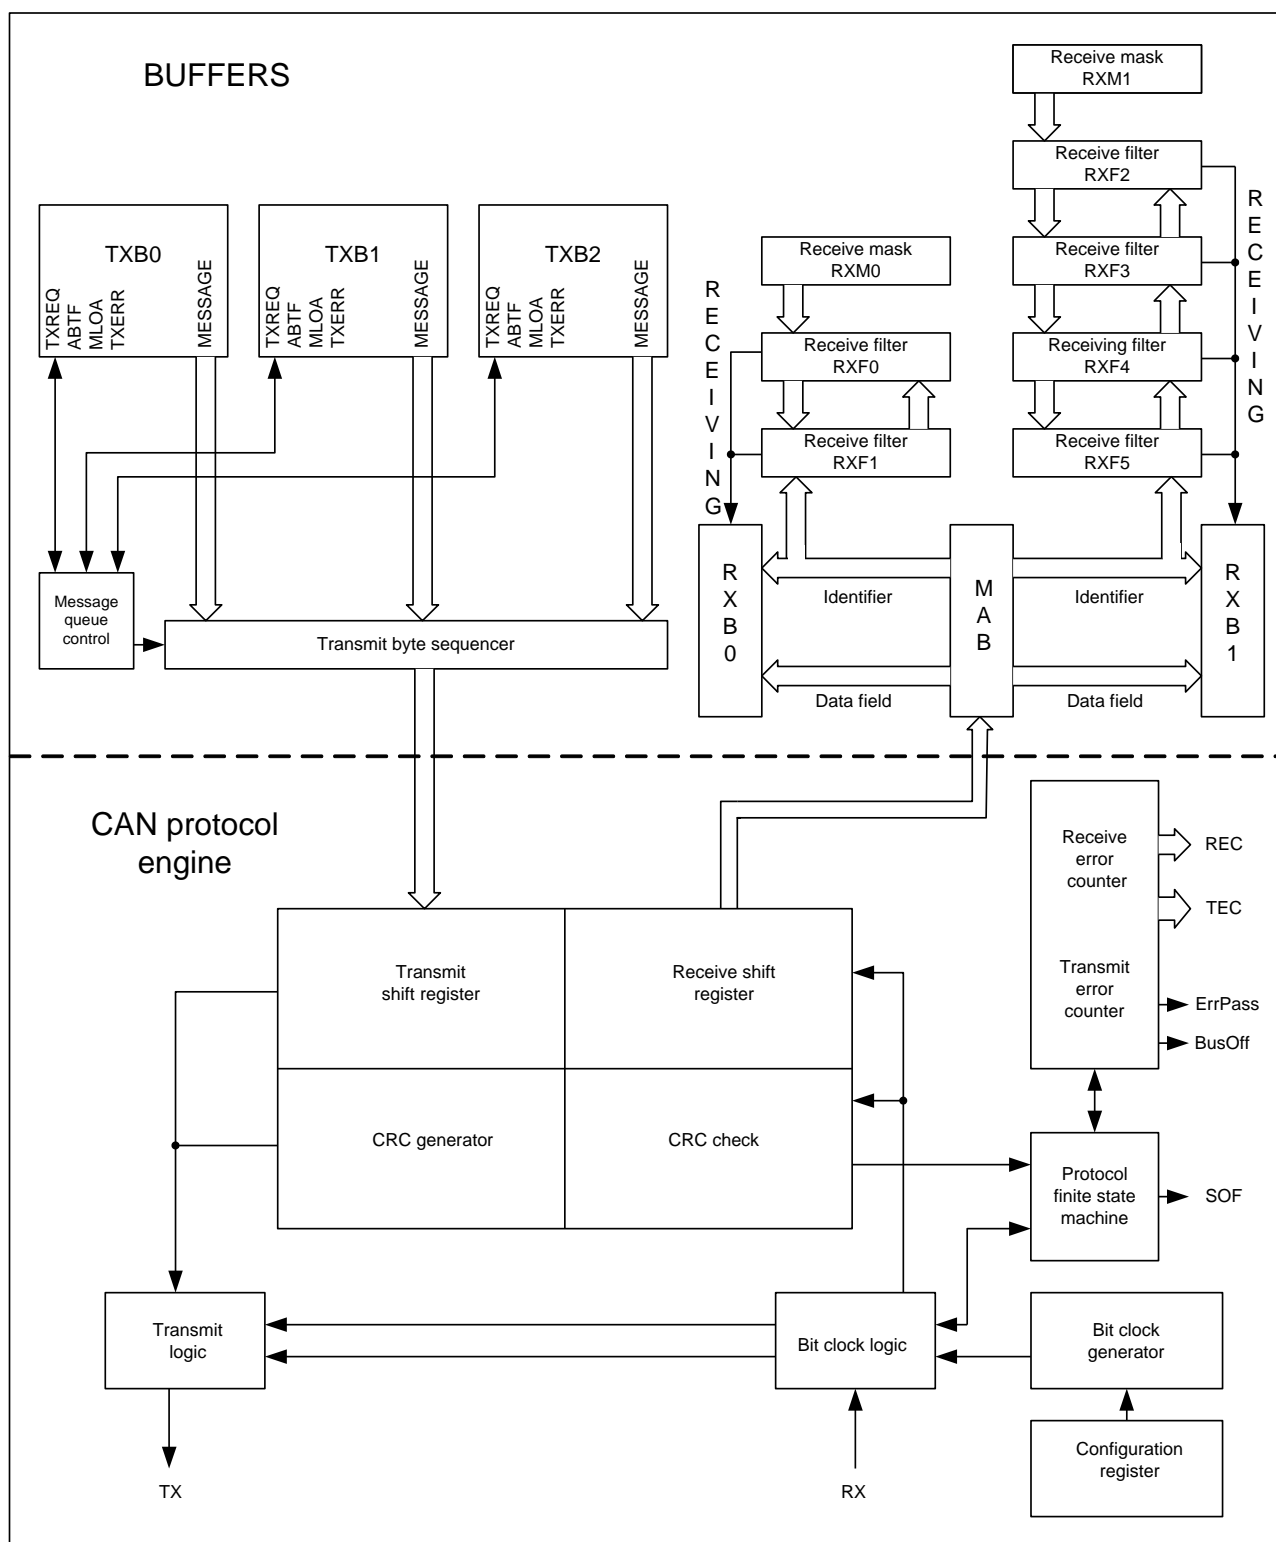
BUFFERS

Receive mask RXM1

Receive filter RXF2

RECEIVING

TXB0

TXREQ ABTF MLOA TXERR

MESSAGE

TXB1

TXREQ ABTF MLOA TXERR

MESSAGE

TXB2

TXREQ ABTF MLOA TXERR

MESSAGE

Receive mask RXM0

Receive filter RXF3

RECEIVING

Receive filter RXF0

Receiving filter RXF4

Receive filter RXF1

Receive filter RXF5

RXB0

MAB

RXB1

Identifier

Identifier

Message queue control

Transmit byte sequencer

Data field

Data field

CAN protocol engine

Receive error counter

REC

TEC

Transmit error counter

ErrPass

BusOff

Transmit shift register

Receive shift register

CRC generator

CRC check

Protocol finite state machine

SOF

Transmit logic

Bit clock logic

Bit clock generator

Configuration register

TX

RX